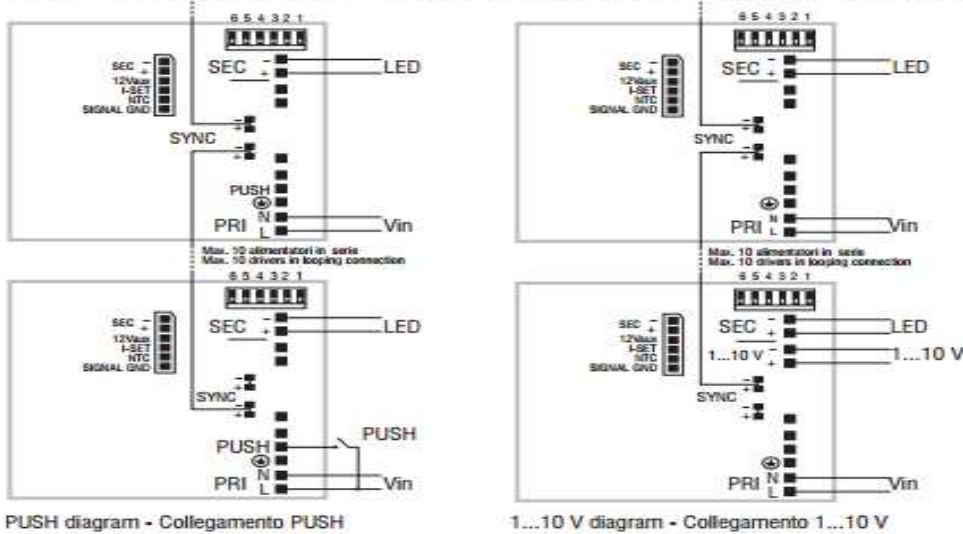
6 5 4 3 2 1
SEC -
+
12Vaux
I-SET
NTC
SIGNAL GND
SEC -
+
LED
SYNC
PUSH
PRI N
L
Vin

Max. 10 alimentatori in serie
Max. 10 drivers in looping connection

6 5 4 3 2 1
SEC -
+
12Vaux
I-SET
NTC
SIGNAL GND
SEC -
+
LED
SYNC
PUSH
PUSH
PRI N
L
Vin

PUSH diagram - Collegamento PUSH

6 5 4 3 2 1
SEC -
+
12Vaux
I-SET
NTC
SIGNAL GND
SEC -
+
LED
SYNC
PRI N
L
Vin

Max. 10 alimentatori in serie
Max. 10 drivers in looping connection

6 5 4 3 2 1
SEC -
+
12Vaux
I-SET
NTC
SIGNAL GND
SEC -
+
LED
1...10 V -
+
1...10 V
SYNC
PRI N
L
Vin

1...10 V diagram - Collegamento 1...10 V